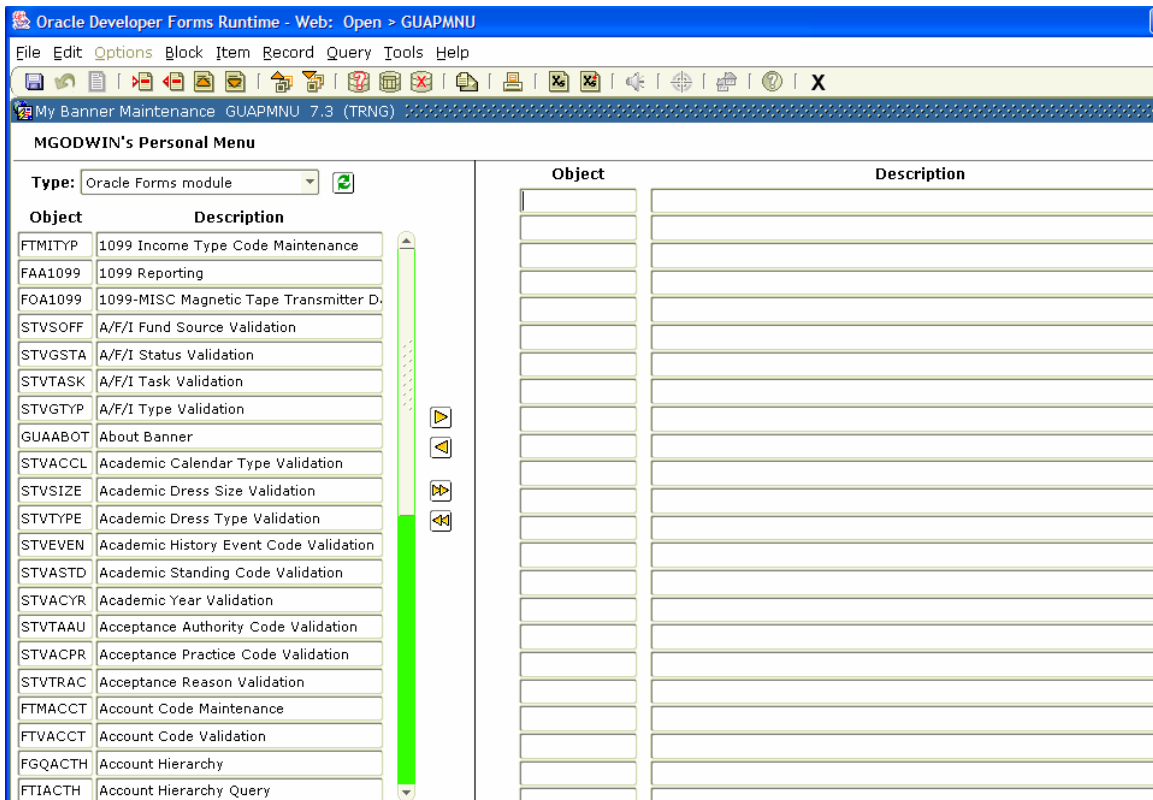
Oracle Developer Forms Runtime - Web: Open > GUAPMNU

File Edit Options Block Item Record Query Tools Help

X

My Banner Maintenance GUAPMNU 7.3 (TRNG)

MGODWIN's Personal Menu

Type: Oracle Forms module

| Object | Description |
|---|---|
| FTMITYP | 1099 Income Type Code Maintenance |
| FAA1099 | 1099 Reporting |
| FOA1099 | 1099-MISC Magnetic Tape Transmitter D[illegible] |
| STVSOFF | A/F/I Fund Source Validation |
| STVGSTA | A/F/I Status Validation |
| STVTASK | A/F/I Task Validation |
| STVGTYP | A/F/I Type Validation |
| GUAABOT | About Banner |
| STVACCL | Academic Calendar Type Validation |
| STVSIZE | Academic Dress Size Validation |
| STVTYPE | Academic Dress Type Validation |
| STVEVEN | Academic History Event Code Validation |
| STVASTD | Academic Standing Code Validation |
| STVACYR | Academic Year Validation |
| STVTAAU | Acceptance Authority Code Validation |
| STVACPR | Acceptance Practice Code Validation |
| STVTRAC | Acceptance Reason Validation |
| FTMACCT | Account Code Maintenance |
| FTVACCT | Account Code Validation |
| FGQACTH | Account Hierarchy |
| FTIACTH | Account Hierarchy Query |

| Object | Description |
|---|---|